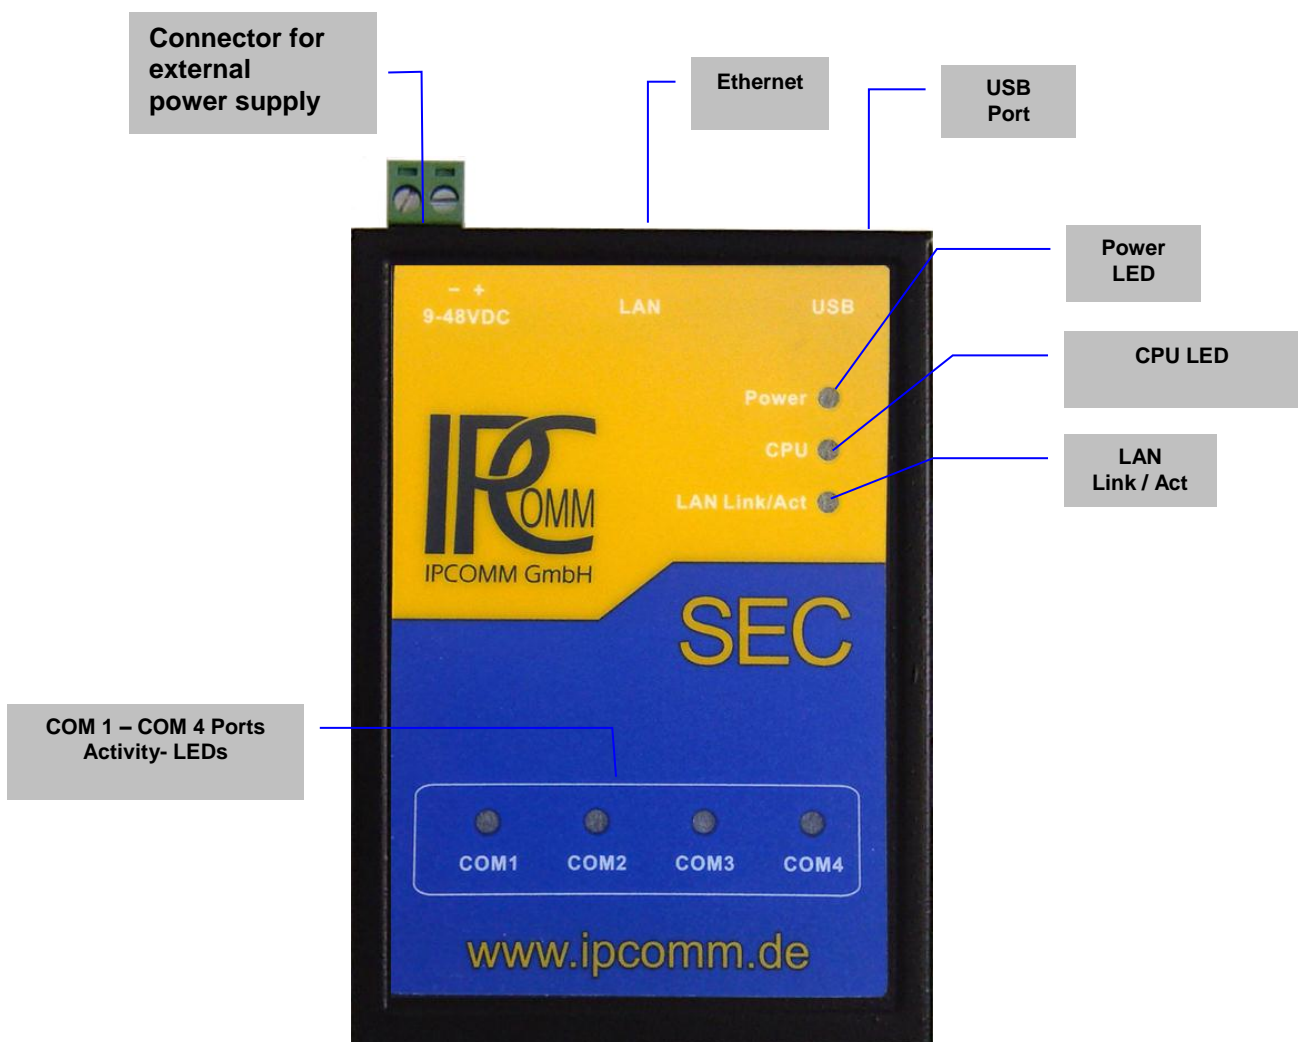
Connector for external power supply

Ethernet

USB Port

Power LED

CPU LED

LAN Link / Act

– +
9-48VDC

LAN

USB

Power

CPU

LAN Link/Act

IPCOMM

IPCOMM GmbH

SEC

COM 1 – COM 4 Ports Activity- LEDs

COM1 COM2 COM3 COM4

www.ipcomm.de